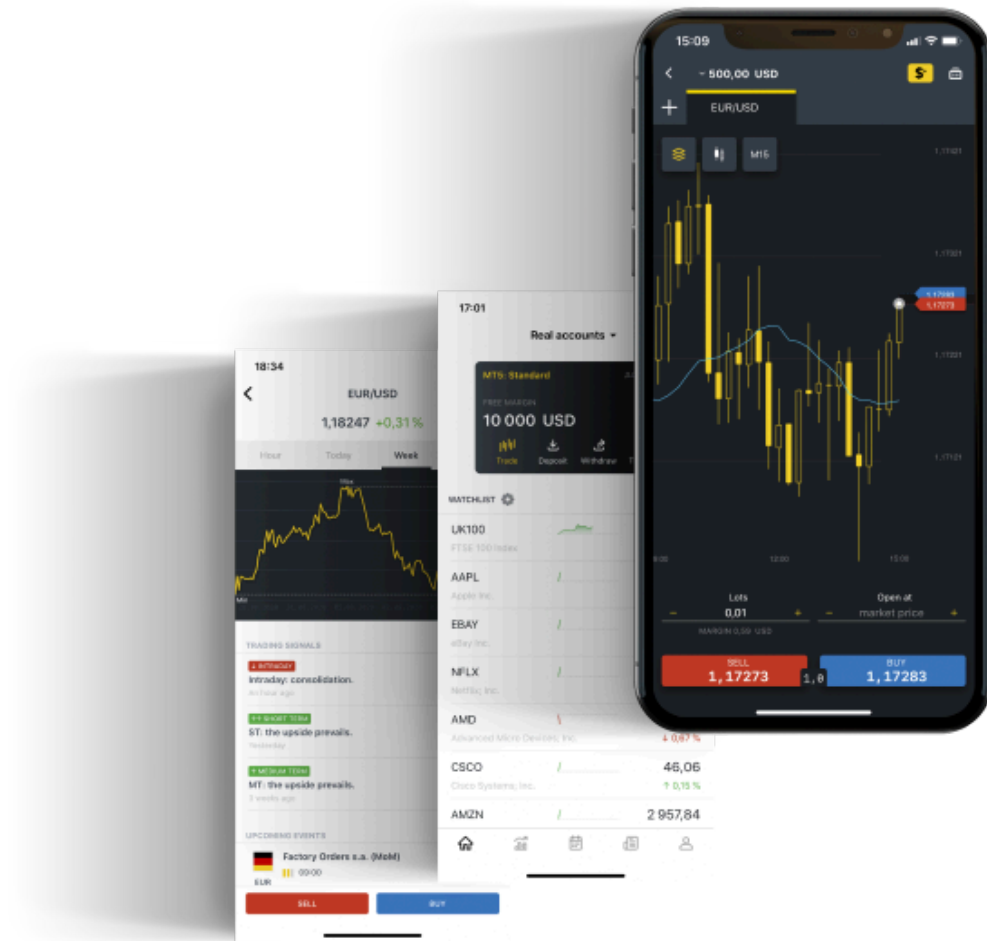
18:34

EUR/USD

1,18247 +0,31 %

Hour Today Week

Max

Min

TRADING SIGNALS

INTRADAY
Intraday: consolidation.
An hour ago

SHORT TERM
ST: the upside prevails.
Yesterday

MEDIUM TERM
MT: the upside prevails.
3 weeks ago

UPCOMING EVENTS

Factory Orders s.a. (MoM)
EUR 00:00

SELL BUY

17:01

Real accounts

MT5: Standard

FREE MARGIN
10 000 USD

Trade Deposit Withdraw

WATCHLIST

UK100
FTSE 100 Index

AAPL
Apple Inc.

EBAY
eBay Inc.

NFLX
Netflix, Inc.

AMD
Advanced Micro Devices, Inc.
↓ 0,67 %

CSCO
Cisco Systems, Inc.
46,06
↑ 0,15 %

AMZN
2 957,84

15:09

- 500,00 USD

EUR/USD

M15

1,17283
1,17273

Lots
0,01
MARGIN 0,59 USD

Open at
market price

SELL
1,17273

1,0

BUY
1,17283